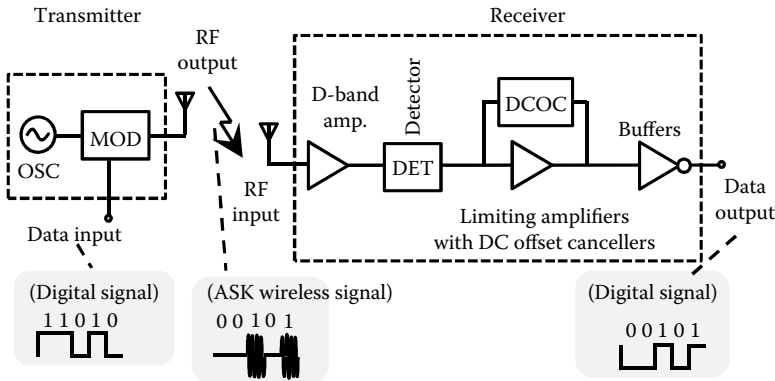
Transmitter

RF output

Receiver

OSC

MOD

Data input

RF input

D-band amp.

Detector

DET

DCOC

Buffers

Limiting amplifiers with DC offset cancellers

Data output

(Digital signal)
1 1 0 1 0

(ASK wireless signal)
0 0 1 0 1

(Digital signal)
0 0 1 0 1